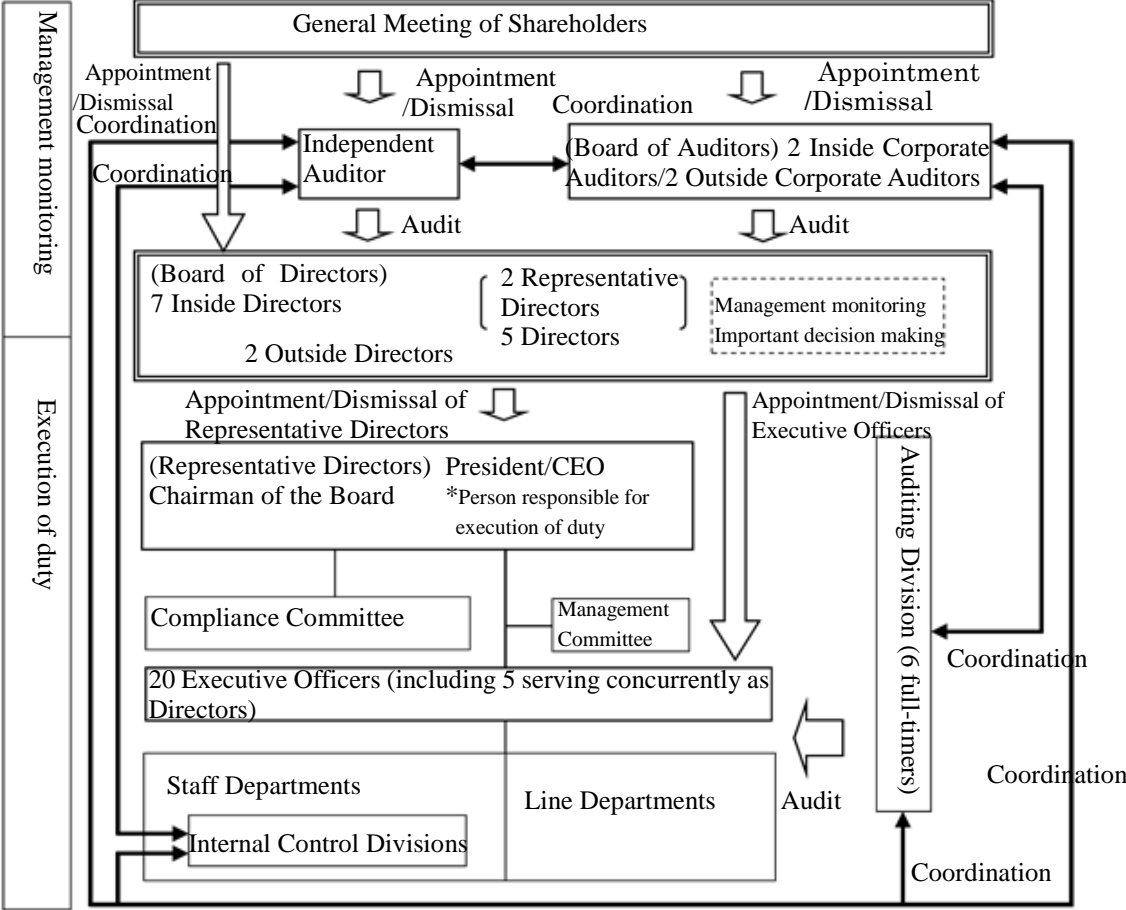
Management monitoring

Execution of duty

General Meeting of Shareholders

Appointment /Dismissal

Appointment /Dismissal

Appointment /Dismissal

Coordination

Coordination

Coordination

Independent Auditor

(Board of Auditors) 2 Inside Corporate Auditors/2 Outside Corporate Auditors

Audit

Audit

(Board of Directors) 7 Inside Directors

2 Representative Directors 5 Directors

2 Outside Directors

Management monitoring Important decision making

Appointment/Dismissal of Representative Directors

Appointment/Dismissal of Executive Officers

(Representative Directors) Chairman of the Board

President/CEO *Person responsible for execution of duty

Compliance Committee

Management Committee

20 Executive Officers (including 5 serving concurrently as Directors)

Auditing Division (6 full-timers)

Coordination

Coordination

Staff Departments

Internal Control Divisions

Line Departments

Audit

Coordination